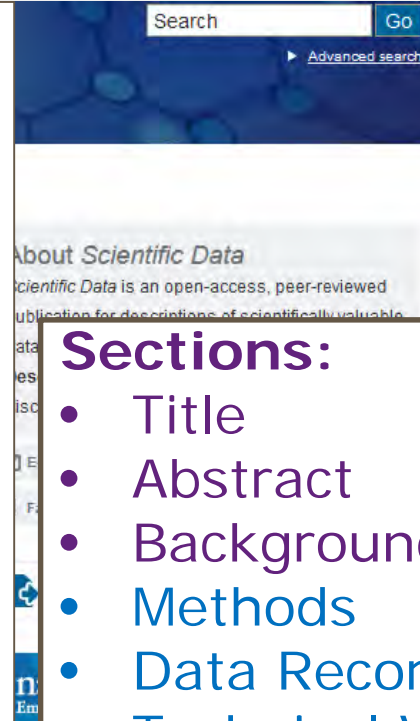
Search
Go
Advanced search

About Scientific Data
Scientific Data is an open-access, peer-reviewed publication for descriptions of scientifically valuable

Sections:
• Title
• Abstract
• Background
• Methods
• Data Recor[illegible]
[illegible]